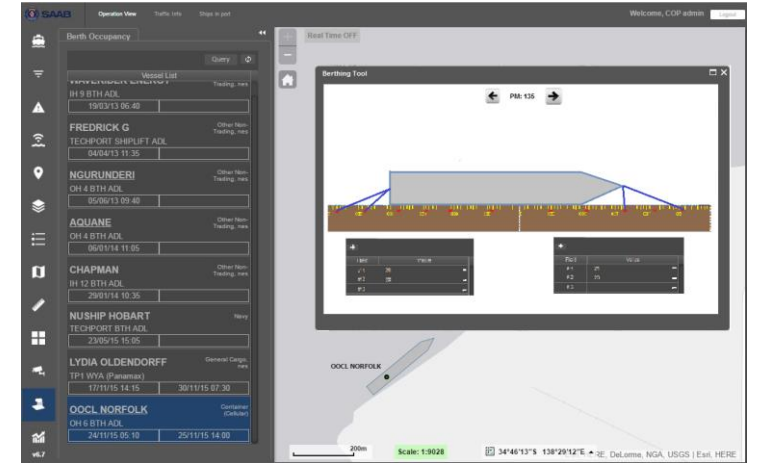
SAAB Operation View Traffic Info Ships in port Welcome, COP admin Logout

Berth Occupancy

Query

Vessel List

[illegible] Trading, nes

IH 9 BTH ADL

19/03/13 06:40

FREDRICK G Other Non-Trading, nes

TECHPORT SHIPLIFT ADL

04/04/13 11:35

NGURUNDERI Other Non-Trading, nes

OH 4 BTH ADL

05/06/13 09:40

AQUANE Other Non-Trading, nes

OH 4 BTH ADL

06/01/14 11:05

CHAPMAN Other Non-Trading, nes

IH 12 BTH ADL

29/01/14 10:35

NUSHIP HOBART Navy

TECHPORT BTH ADL

23/05/15 15:05

LYDIA OLDENDORFF General Cargo, nes

TP1 WYA (Panamax)

17/11/15 14:15 30/11/15 07:30

OOCL NORFOLK Container (Cellular)

OH 6 BTH ADL

24/11/15 05:10 25/11/15 14:00

v6.7

Real Time OFF

Berthing Tool

PM: 135

| Item | Value |
|---|---|
| #1 | 25 |
| #2 | 35 |
| #3 | |

| Field | Value |
|---|---|
| #1 | 25 |
| #2 | 35 |
| #3 | |

OOCL NORFOLK

200m

Scale: 1:9028

34°46'13"S 138°29'12"E

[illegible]E, DeLorme, NGA, USGS | Esri, HERE